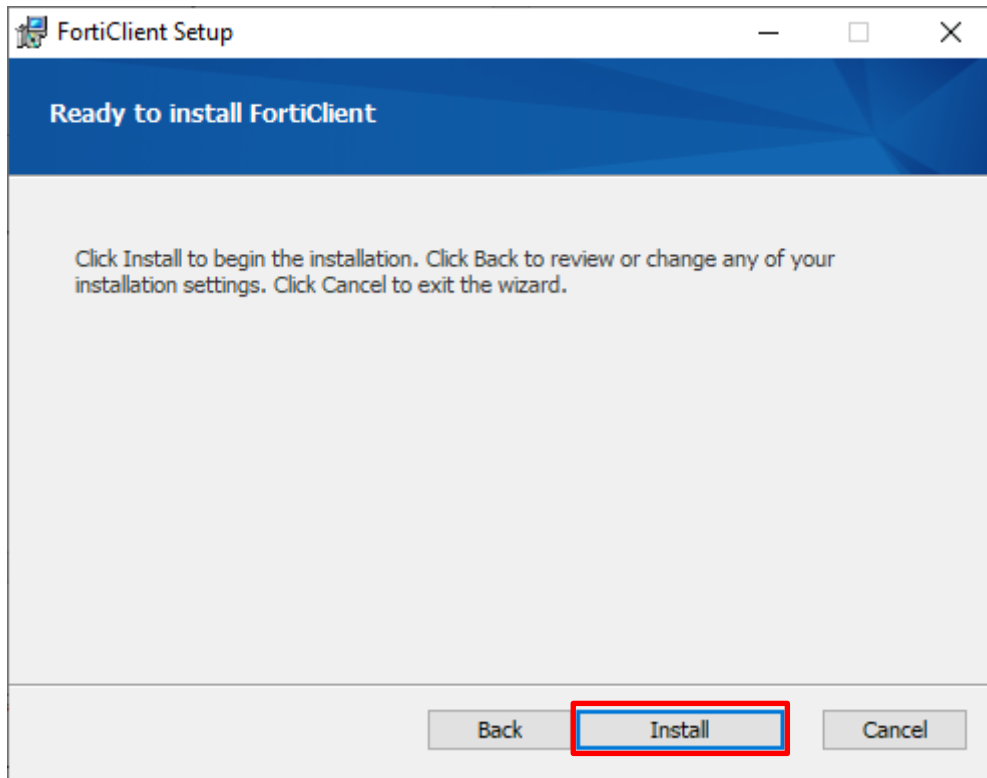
FortiClient Setup

Ready to install FortiClient

Click Install to begin the installation. Click Back to review or change any of your installation settings. Click Cancel to exit the wizard.

Back
Install
Cancel